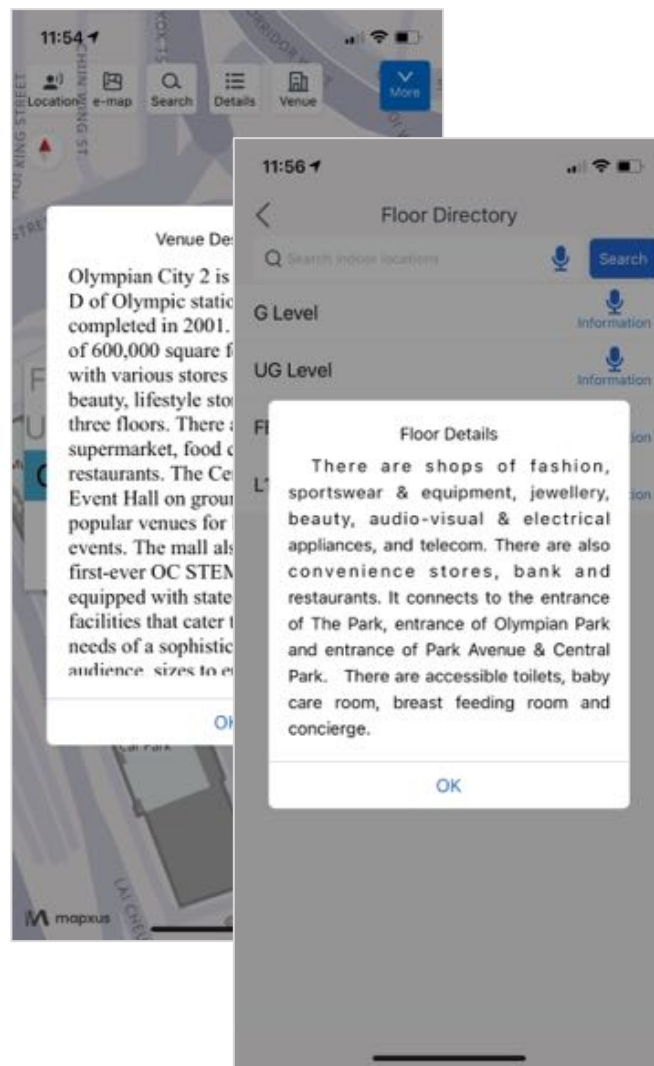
11:54

Location e-map Search Details Venue More

FOK KING STREET
CHUN WING ST

Venue De

Olympian City 2 is D of Olympic statio completed in 2001. of 600,000 square f with various stores beauty, lifestyle sto three floors. There supermarket, food c restaurants. The Ce Event Hall on grou popular venues for events. The mall als first-ever OC STEM equipped with state facilities that cater needs of a sophistic audience, sizes to e

OK

Car Park

mapxus

11:56

Floor Directory

Search indoor locations

Search

G Level

Information

UG Level

Information

F

L

Floor Details

There are shops of fashion, sportswear & equipment, jewellery, beauty, audio-visual & electrical appliances, and telecom. There are also convenience stores, bank and restaurants. It connects to the entrance of The Park, entrance of Olympian Park and entrance of Park Avenue & Central Park. There are accessible toilets, baby care room, breast feeding room and concierge.

OK